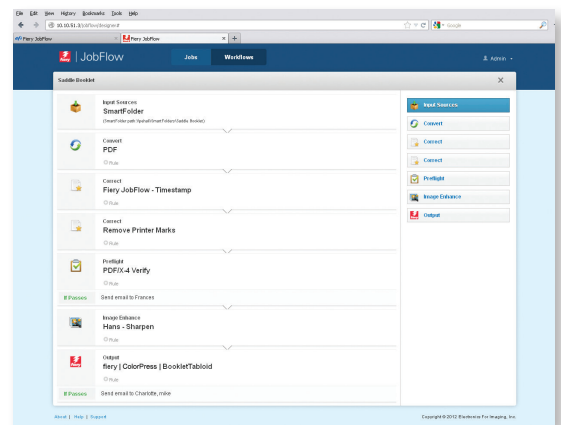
File Edit View History Bookmarks Tools Help

10.10.51.3/jobflow/designer#

Google

Fiery JobFlow

Fiery JobFlow

JobFlow

Jobs

Workflows

Admin

Saddle Booklet

Input Sources
SmartFolder
(SmartFolder path: \\jobflow\SmartFolders\Saddle Booklet)

Convert
PDF
Rule

Correct
Fiery JobFlow - Timestamp
Rule

Correct
Remove Printer Marks
Rule

Preflight
PDF/X-4 Verify
Rule

If Passes
Send email to Frances

Image Enhance
Hans - Sharpen
Rule

Output
fiery | ColorPress | BookletTabloid
Rule

If Passes
Send email to Charlotte, mike

Input Sources

Convert

Correct

Correct

Preflight

Image Enhance

Output

About | Help | Support

Copyright © 2012 Electronics For Imaging, Inc.